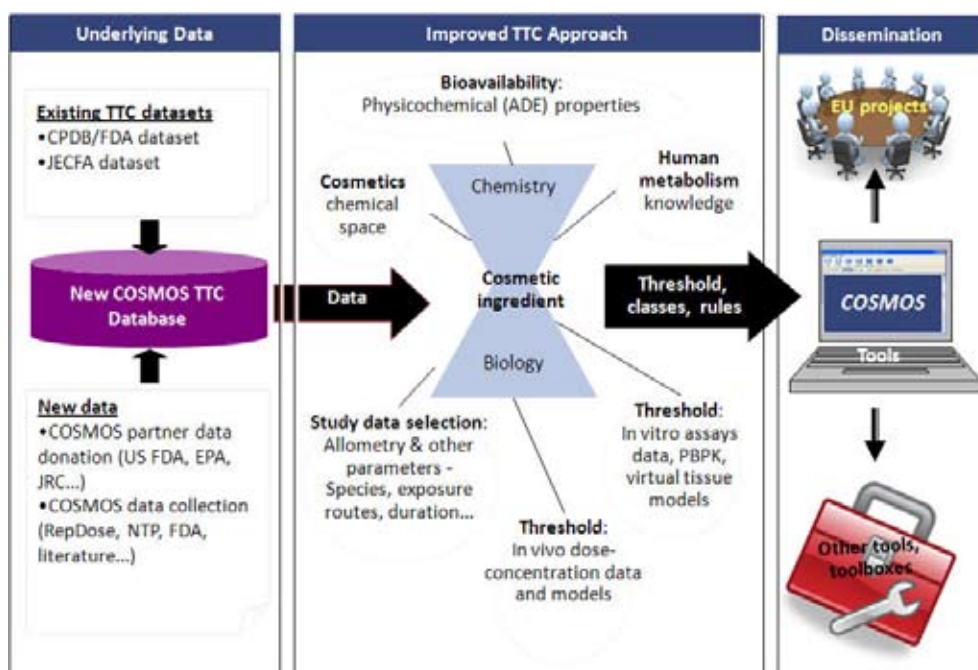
Underlying Data

Existing TTC datasets
•CPDB/FDA dataset
•JECFA dataset

New COSMOS TTC Database

New data
•COSMOS partner data donation (US FDA, EPA, JRC...)
•COSMOS data collection (RepDose, NTP, FDA, literature...)

Improved TTC Approach

Bioavailability: Physicochemical (ADE) properties

Cosmetics chemical space

Chemistry

Human metabolism knowledge

Data

Cosmetic ingredient

Biology

Study data selection: Allometry & other parameters - Species, exposure routes, duration...

Threshold: In vivo dose-concentration data and models

Threshold: In vitro assays data, PBPK, virtual tissue models

Threshold, classes, rules

Dissemination

EU projects

COSMOS

Tools

Other tools, toolboxes